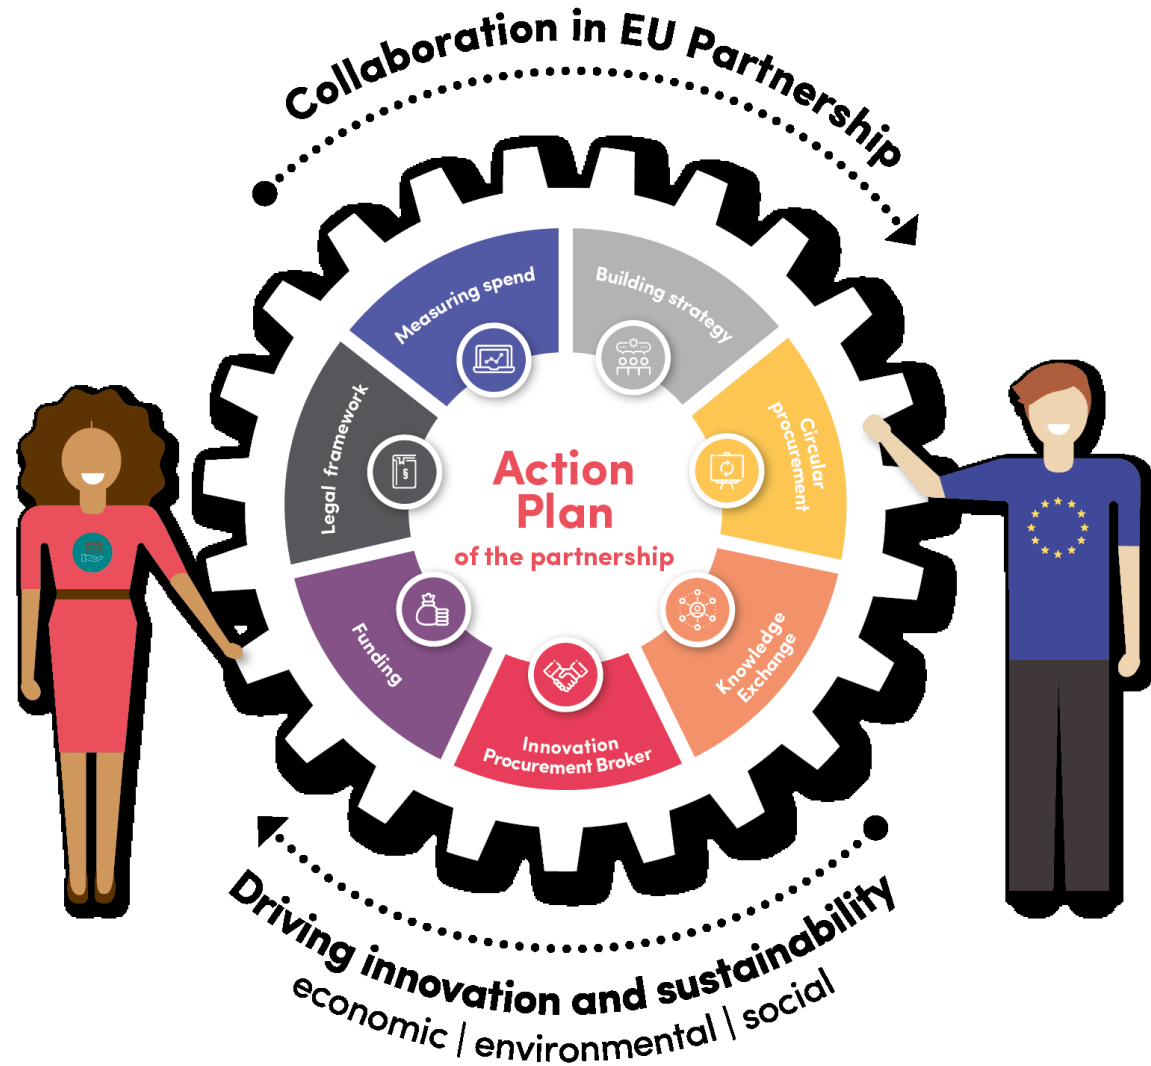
Collaboration in EU Partnership

Measuring spend

Building strategy

Circular procurement

Knowledge Exchange

Innovation Procurement Broker

Funding

Legal framework

Action Plan
of the partnership

Driving innovation and sustainability
economic | environmental | social